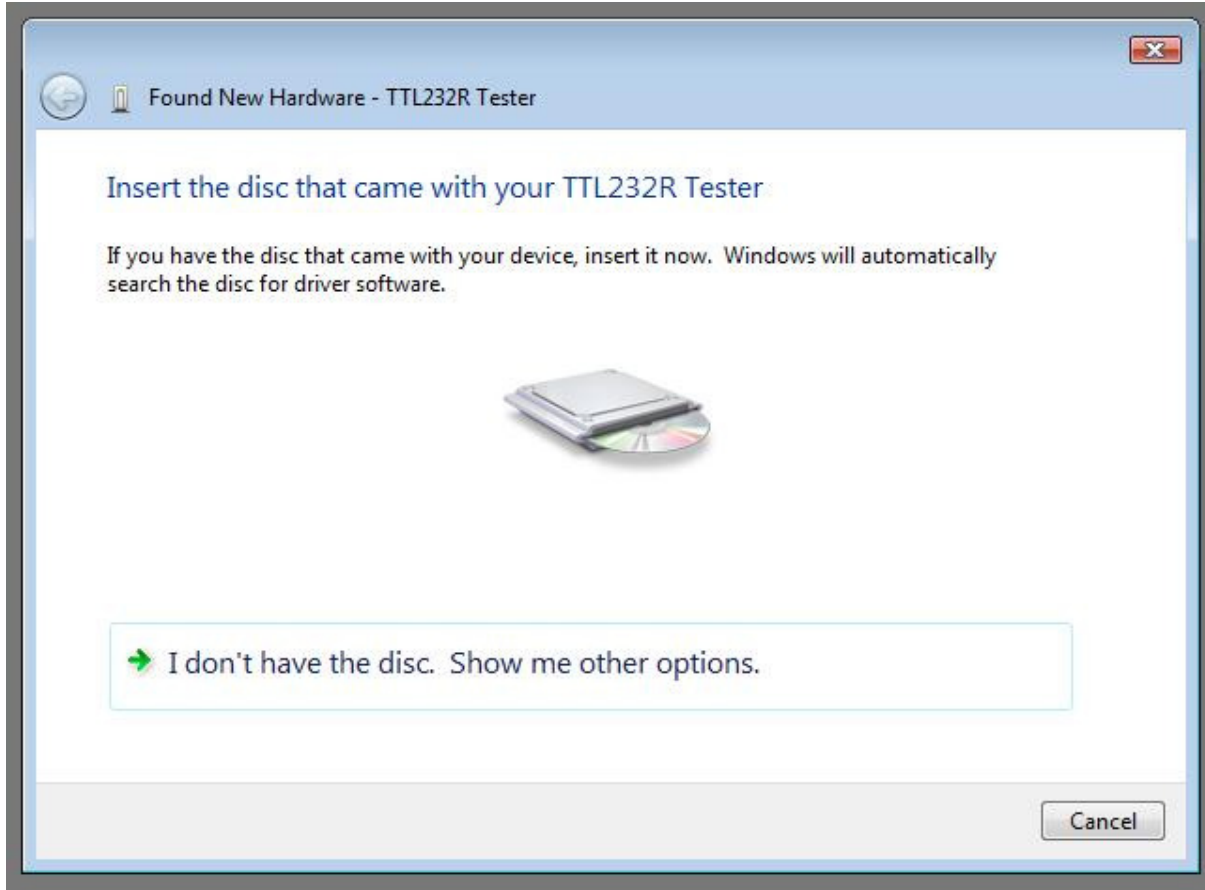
Found New Hardware - TTL232R Tester

Insert the disc that came with your TTL232R Tester

If you have the disc that came with your device, insert it now. Windows will automatically search the disc for driver software.

I don't have the disc. Show me other options.

Cancel